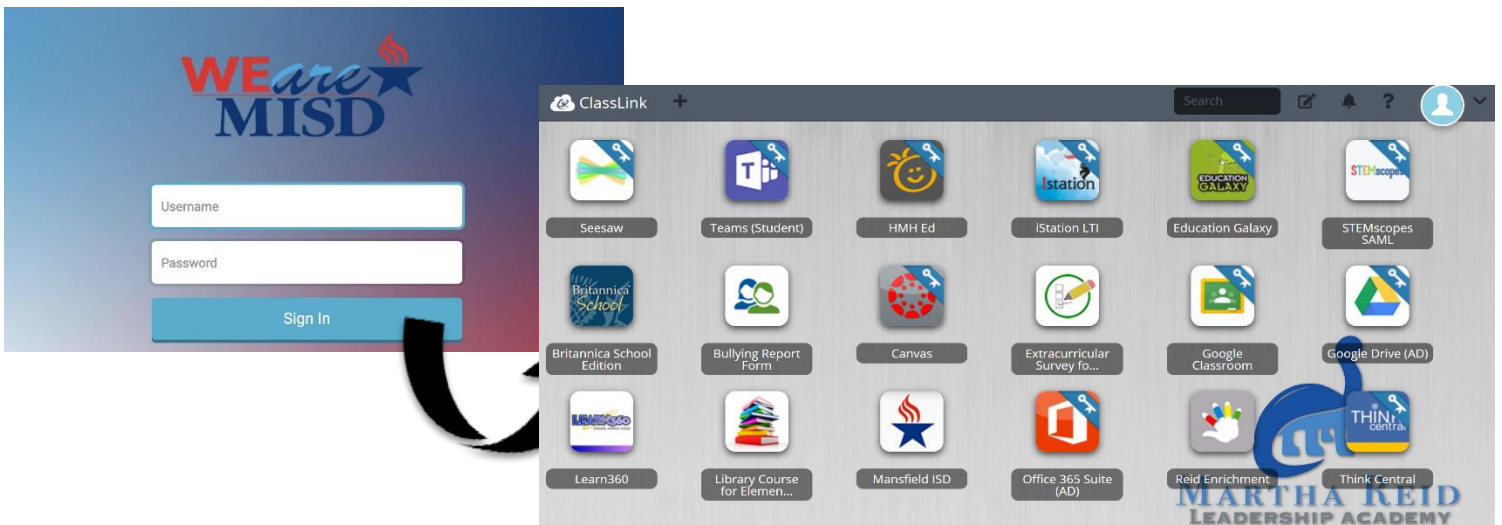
WE are MISD

Username

Password

Sign In

ClassLink +

Search

?

Seesaw

Teams (Student)

HMH Ed

iStation LTI

Education Galaxy

STEMscopes SAML

Britannica School Edition

Bullying Report Form

Canvas

Extracurricular Survey fo...

Google Classroom

Google Drive (AD)

Learn360

Library Course for Elemen...

Mansfield ISD

Office 365 Suite (AD)

Reid Enrichment

Think Central

MARTHA REID
LEADERSHIP ACADEMY